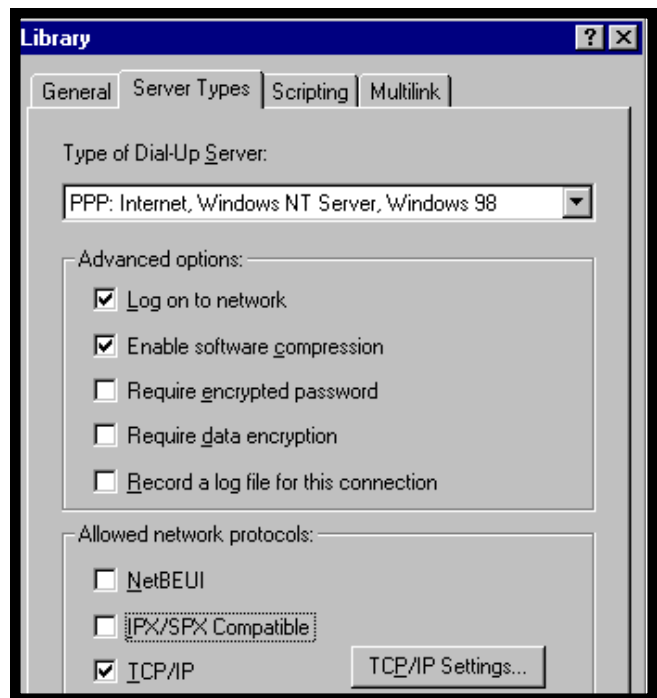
Library

?

General

Server Types

Scripting

Multilink

Type of Dial-Up Server:

PPP: Internet, Windows NT Server, Windows 98

Advanced options:

Log on to network

Enable software compression

Require encrypted password

Require data encryption

Record a log file for this connection

Allowed network protocols:

NetBEUI

IPX/SPX Compatible

TCP/IP

TCP/IP Settings...